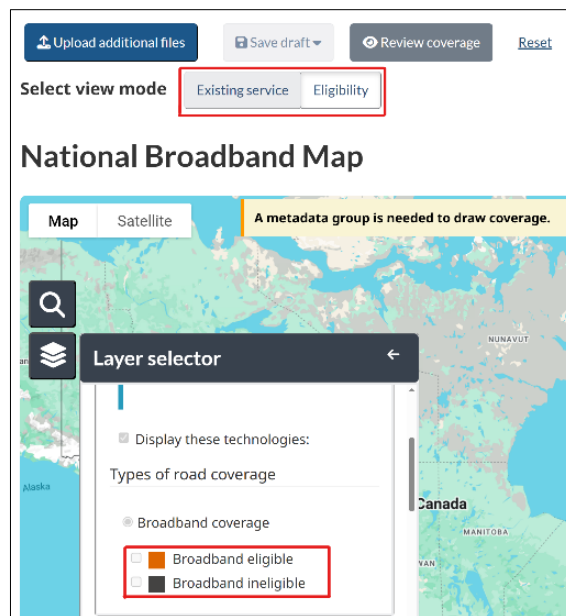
Upload additional files

Save draft

Review coverage

Reset

Select view mode

Existing service

Eligibility

National Broadband Map

Map

Satellite

A metadata group is needed to draw coverage.

Layer selector

Display these technologies:

Types of road coverage

Broadband coverage

Broadband eligible

Broadband ineligible

NUNAVUT

Alaska

Canada

MANITOBA